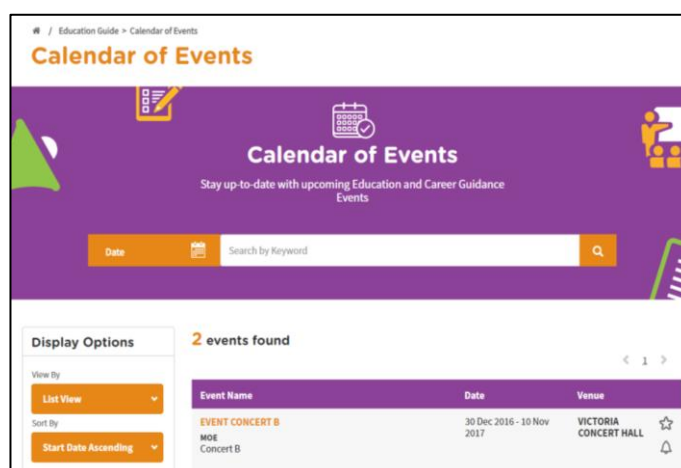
/ Education Guide > Calendar of Events

Calendar of Events

Calendar of Events

Stay up-to-date with upcoming Education and Career Guidance Events

Date

Search by Keyword

Display Options

View By

List View

Sort By

Start Date Ascending

2 events found

< 1 >

| Event Name | Date | Venue |
|---|---|---|
| EVENT CONCERT B<br>MOE<br>Concert B | 30 Dec 2016 - 10 Nov 2017 | VICTORIA CONCERT HALL |